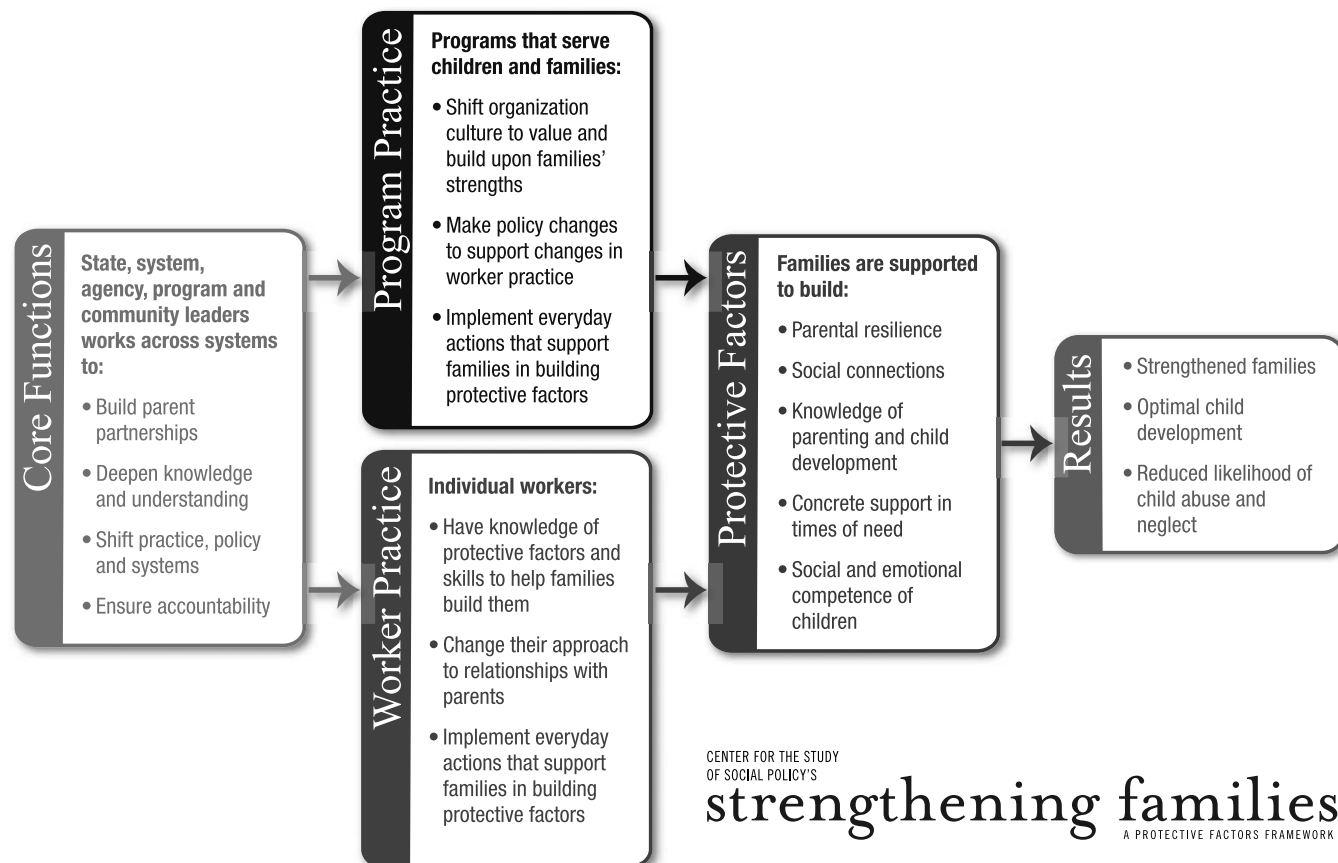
Core Functions

State, system, agency, program and community leaders works across systems to:

• Build parent partnerships

• Deepen knowledge and understanding

• Shift practice, policy and systems

• Ensure accountability

Program Practice

Programs that serve children and families:

• Shift organization culture to value and build upon families' strengths

• Make policy changes to support changes in worker practice

• Implement everyday actions that support families in building protective factors

Worker Practice

Individual workers:

• Have knowledge of protective factors and skills to help families build them

• Change their approach to relationships with parents

• Implement everyday actions that support families in building protective factors

Protective Factors

Families are supported to build:

• Parental resilience

• Social connections

• Knowledge of parenting and child development

• Concrete support in times of need

• Social and emotional competence of children

Results

• Strengthened families

• Optimal child development

• Reduced likelihood of child abuse and neglect

CENTER FOR THE STUDY OF SOCIAL POLICY'S

strengthening families

A PROTECTIVE FACTORS FRAMEWORK